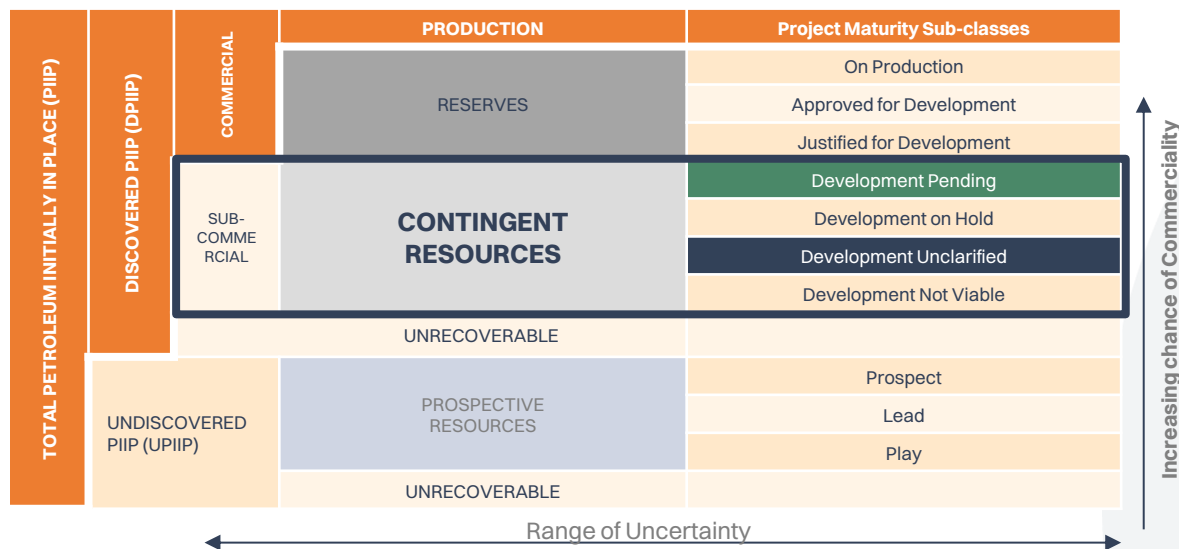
TOTAL PETROLEUM INITIALLY IN PLACE (PIIP)

DISCOVERED PIIP (DPIIP)

COMMERCIAL

PRODUCTION

Project Maturity Sub-classes

RESERVES

On Production

Approved for Development

Justified for Development

SUB-COMMERCIAL

CONTINGENT RESOURCES

Development Pending

Development on Hold

Development Unclarified

Development Not Viable

UNRECOVERABLE

UNDISCOVERED PIIP (UPIIP)

PROSPECTIVE RESOURCES

Prospect

Lead

Play

UNRECOVERABLE

Range of Uncertainty

Increasing chance of Commerciality